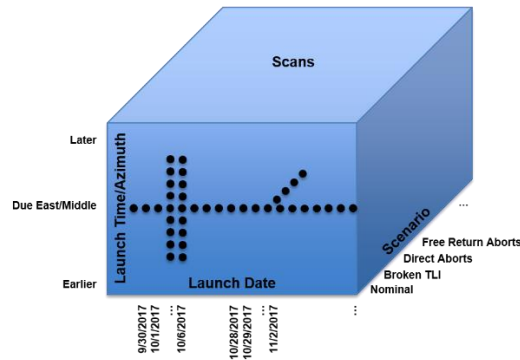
Scans

Later

Due East/Middle

Earlier

Launch Time/Azimuth

Launch Date

Scenario

...

Free Return Aborts

Direct Aborts

Broken TLI

Nominal

9/30/2017

10/1/2017

...

10/6/2017

10/28/2017

10/29/2017

...

11/2/2017

...